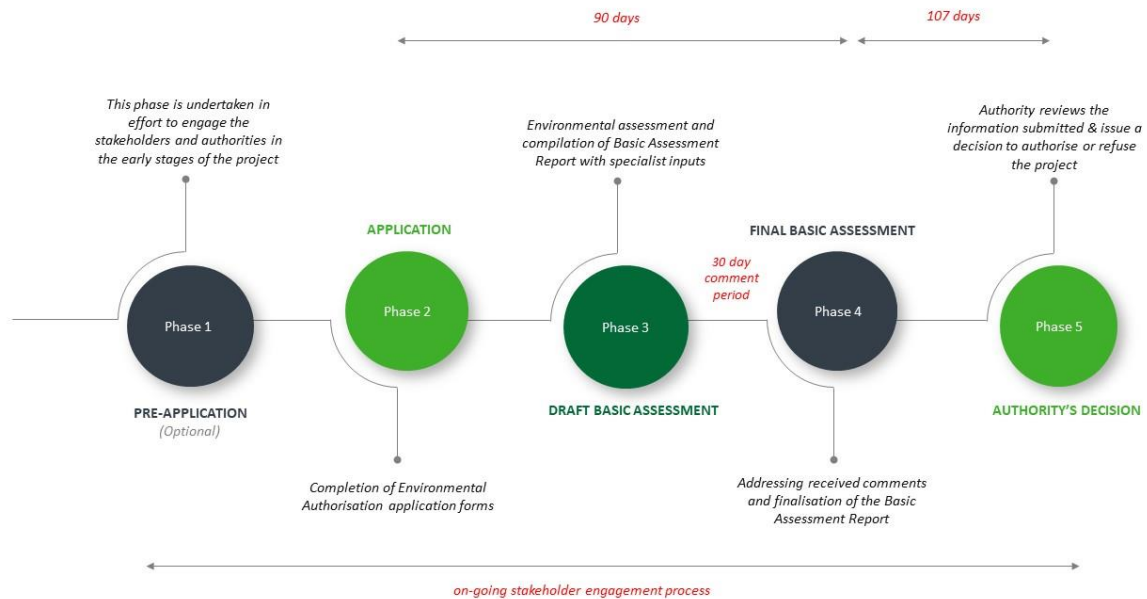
90 days

107 days

This phase is undertaken in effort to engage the stakeholders and authorities in the early stages of the project

Environmental assessment and compilation of Basic Assessment Report with specialist inputs

Authority reviews the information submitted & issue a decision to authorise or refuse the project

APPLICATION

FINAL BASIC ASSESSMENT

30 day comment period

Phase 1

Phase 2

Phase 3

Phase 4

Phase 5

PRE-APPLICATION
(Optional)

DRAFT BASIC ASSESSMENT

AUTHORITY'S DECISION

Completion of Environmental Authorisation application forms

Addressing received comments and finalisation of the Basic Assessment Report

on-going stakeholder engagement process